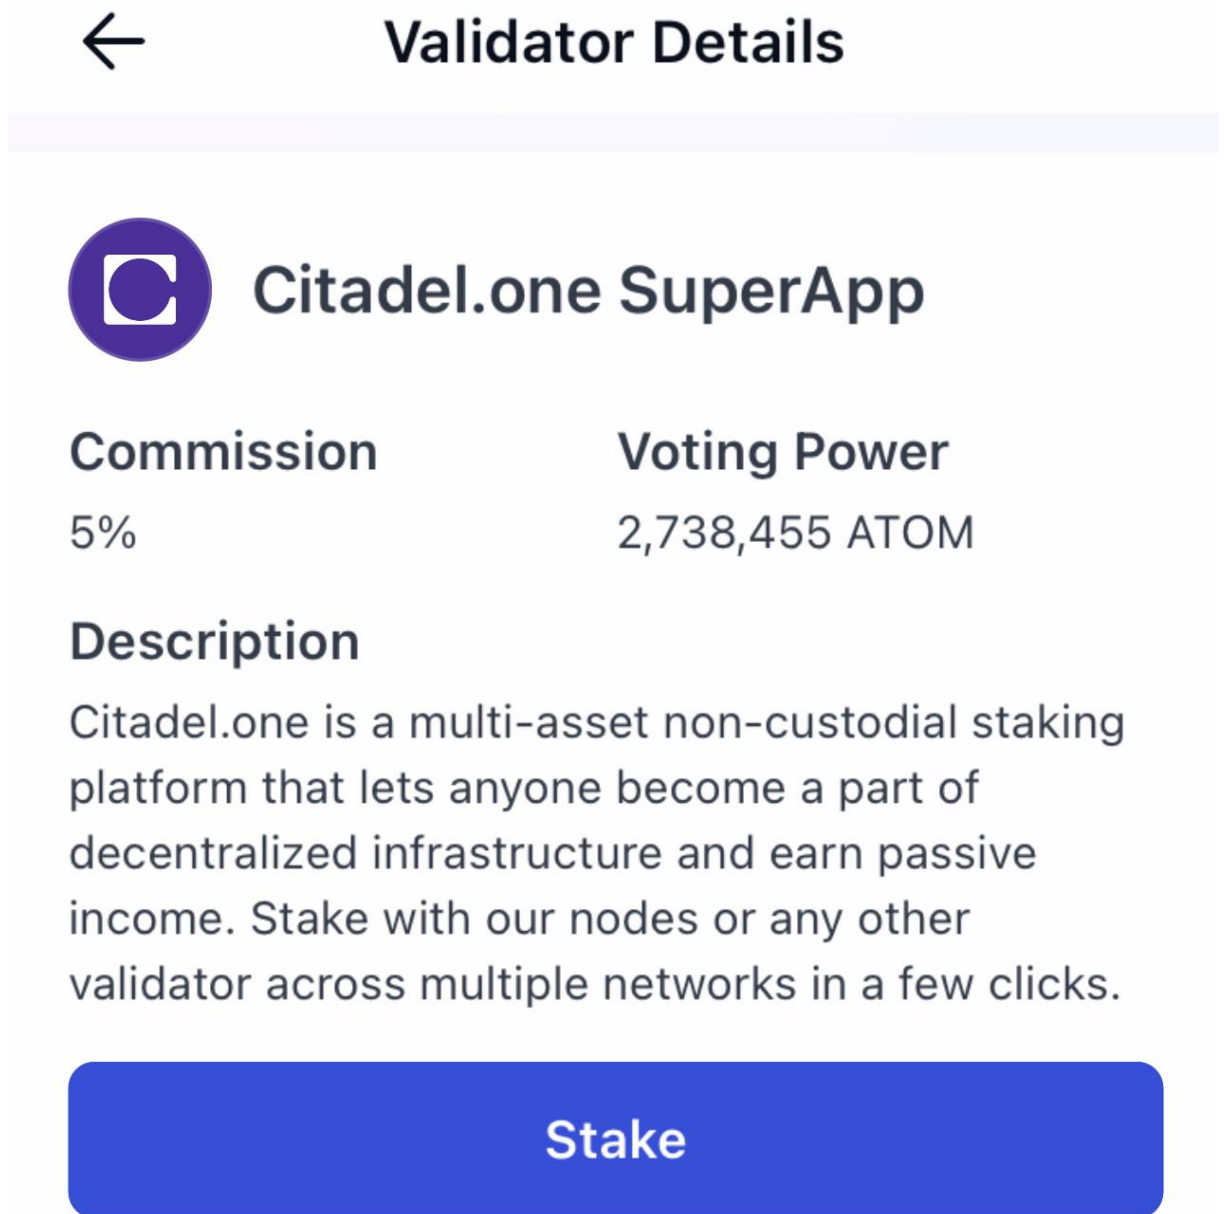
Validator Details

Citadel.one SuperApp

Commission
5%

Voting Power
2,738,455 ATOM

Description
Citadel.one is a multi-asset non-custodial staking platform that lets anyone become a part of decentralized infrastructure and earn passive income. Stake with our nodes or any other validator across multiple networks in a few clicks.

Stake